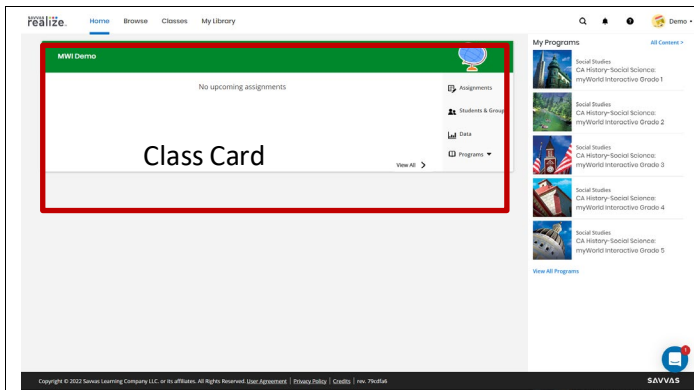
SAVVAS realize.

Home Browse Classes My Library

Demo

MWI Demo

No upcoming assignments

Assignments

Students & Groups

Data

Programs

View All

Class Card

My Programs

All Content >

Social Studies
CA History-Social Science: myWorld Interactive Grade 1

Social Studies
CA History-Social Science: myWorld Interactive Grade 2

Social Studies
CA History-Social Science: myWorld Interactive Grade 3

Social Studies
CA History-Social Science: myWorld Interactive Grade 4

Social Studies
CA History-Social Science: myWorld Interactive Grade 5

View All Programs

Copyright © 2022 Savvas Learning Company LLC. or its affiliates. All Rights Reserved. User Agreement | Privacy Policy | Credits | rev. 79cd5a6

SAVVAS